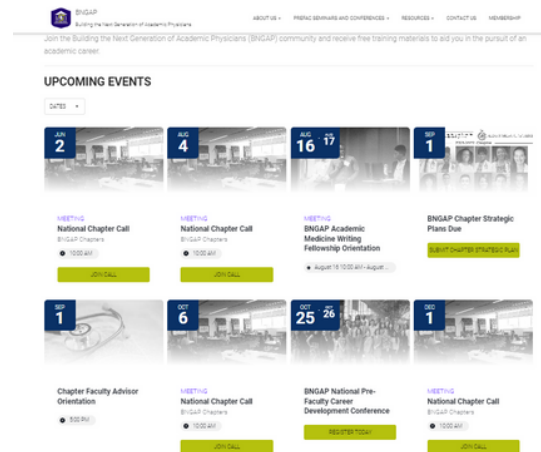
BNGAP
Building the Next Generation of Academic Physicians

ABOUT US ▾ PREFAC SEMINARS AND CONFERENCES ▾ RESOURCES ▾ CONTACT US MEMBERSHIP

Join the Building the Next Generation of Academic Physicians (BNGAP) community and receive free training materials to aid you in the pursuit of an academic career.

UPCOMING EVENTS

DATES ▾

JUN 2
MEETING
National Chapter Call
BNGAP Chapters
10:00 AM
JOIN CALL

AUG 4
MEETING
National Chapter Call
BNGAP Chapters
10:00 AM
JOIN CALL

AUG 16 AUG 17
MEETING
BNGAP Academic Medicine Writing Fellowship Orientation
August 16 10:00 AM - August ...

SEP 1
BNGAP Chapter Strategic Plans Due
SUBMIT CHAPTER STRATEGIC PLAN

SEP 1
Chapter Faculty Advisor Orientation
5:00 PM

OCT 6
MEETING
National Chapter Call
BNGAP Chapters
10:00 AM
JOIN CALL

OCT 25 OCT 26
BNGAP National Pre-Faculty Career Development Conference
REGISTER TODAY

DEC 1
MEETING
National Chapter Call
BNGAP Chapters
10:00 AM
JOIN CALL